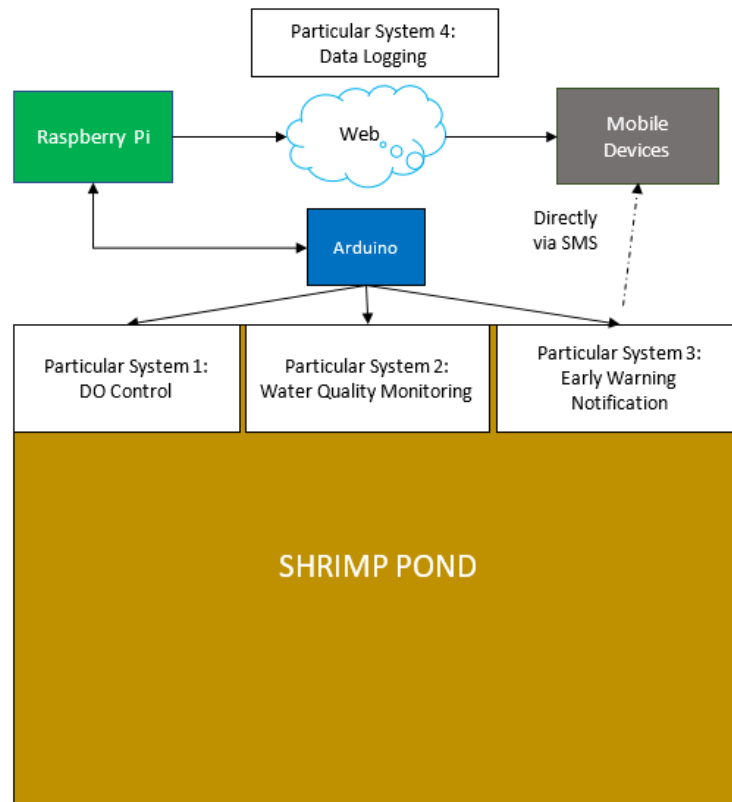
Particular System 4:
Data Logging

Raspberry Pi

Web

Mobile Devices

Directly via SMS

Arduino

Particular System 1:
DO Control

Particular System 2:
Water Quality Monitoring

Particular System 3:
Early Warning Notification

SHRIMP POND